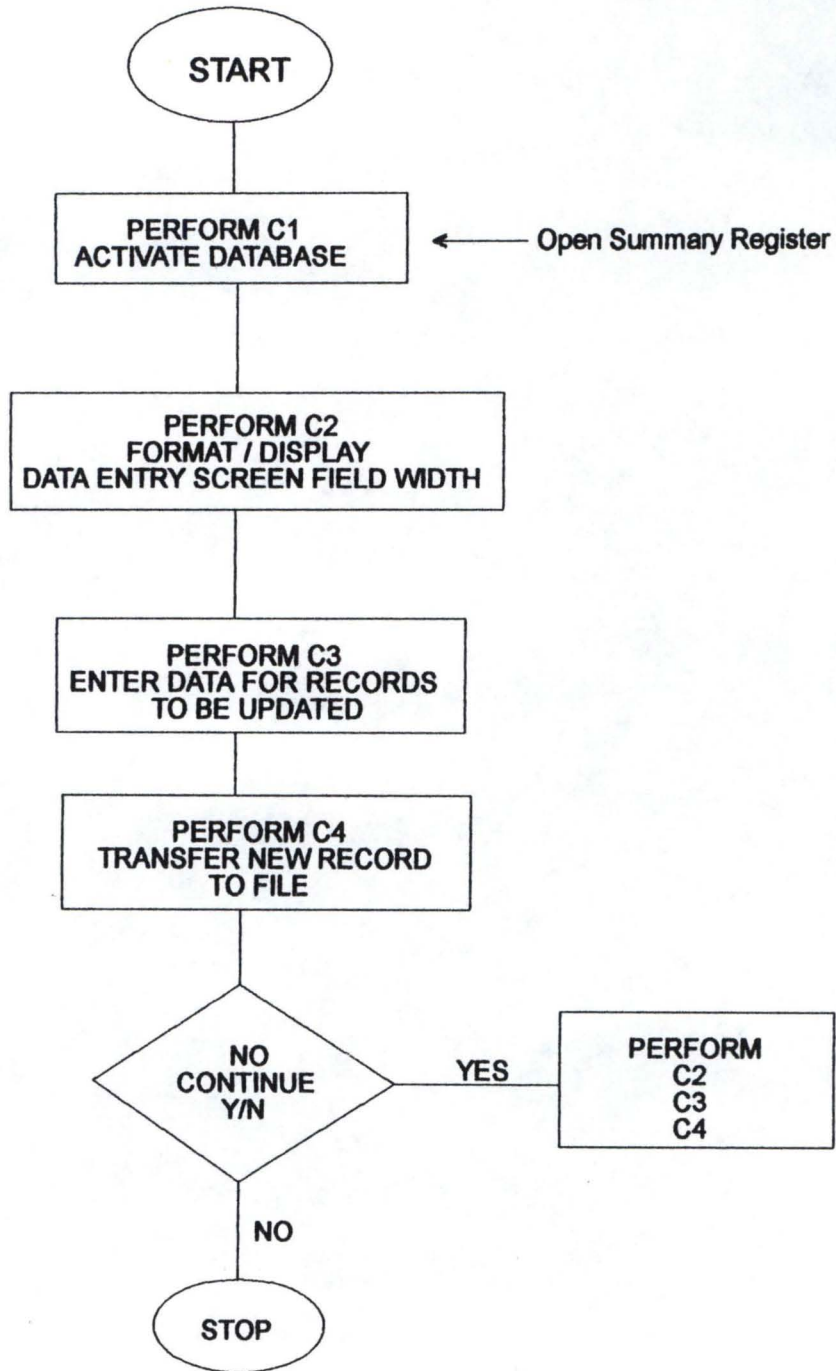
START

PERFORM C1
ACTIVATE DATABASE

Open Summary Register

PERFORM C2
FORMAT / DISPLAY
DATA ENTRY SCREEN FIELD WIDTH

PERFORM C3
ENTER DATA FOR RECORDS
TO BE UPDATED

PERFORM C4
TRANSFER NEW RECORD
TO FILE

NO
CONTINUE
Y/N

YES

PERFORM
C2
C3
C4

NO

STOP